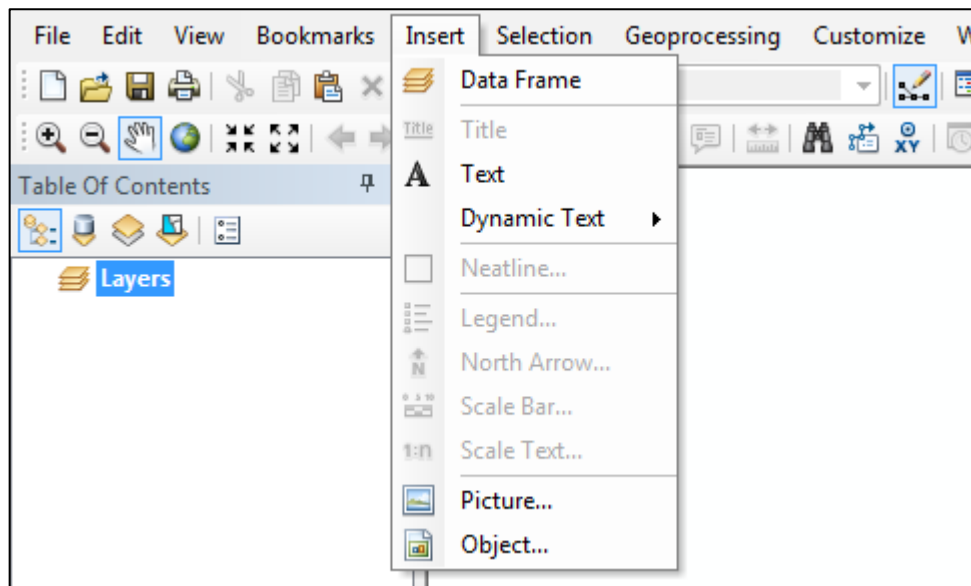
File Edit View Bookmarks Insert Selection Geoprocessing Customize W

Table Of Contents

Layers

Data Frame
Title
Title
Text
Dynamic Text
Neatline...
Legend...
North Arrow...
Scale Bar...
1:n Scale Text...
Picture...
Object...